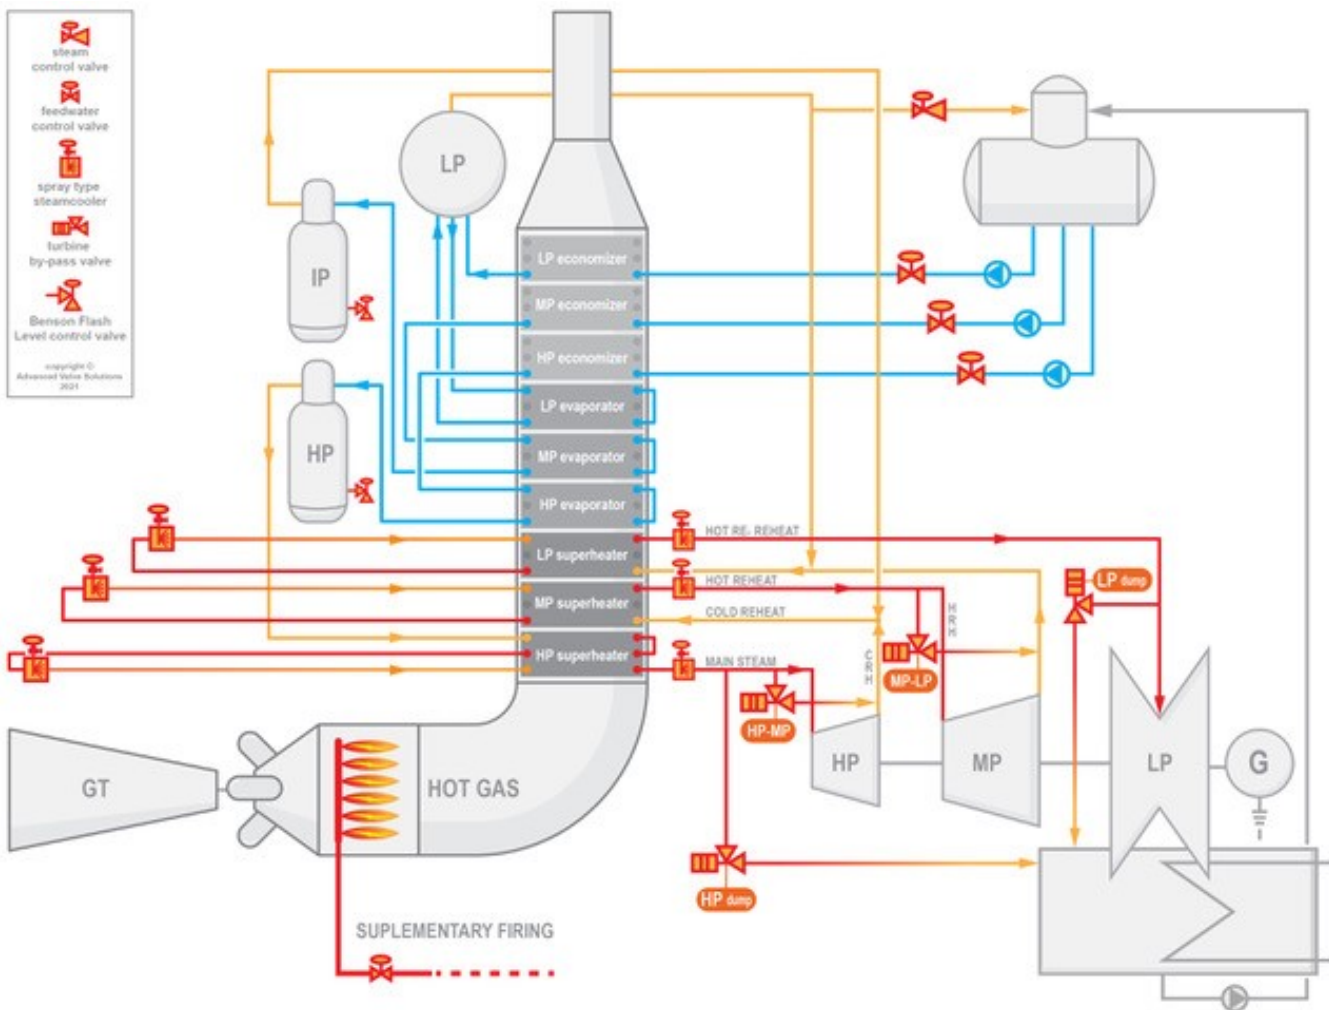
steam control valve

feedwater control valve

spray type steamcooler

turbine by-pass valve

Benson Flash Level control valve

copyright © Advanced Valve Solutions 2021

LP

IP

HP

LP economizer

MP economizer

HP economizer

LP evaporator

MP evaporator

HP evaporator

LP superheater

MP superheater

HP superheater

HOT RE- REHEAT

HOT REHEAT

COLD REHEAT

MAIN STEAM

HRH

CRH

LP dump

MP-LP

HP-MP

HP

MP

LP

G

GT

HOT GAS

HP dump

SUPLEMENTARY FIRING